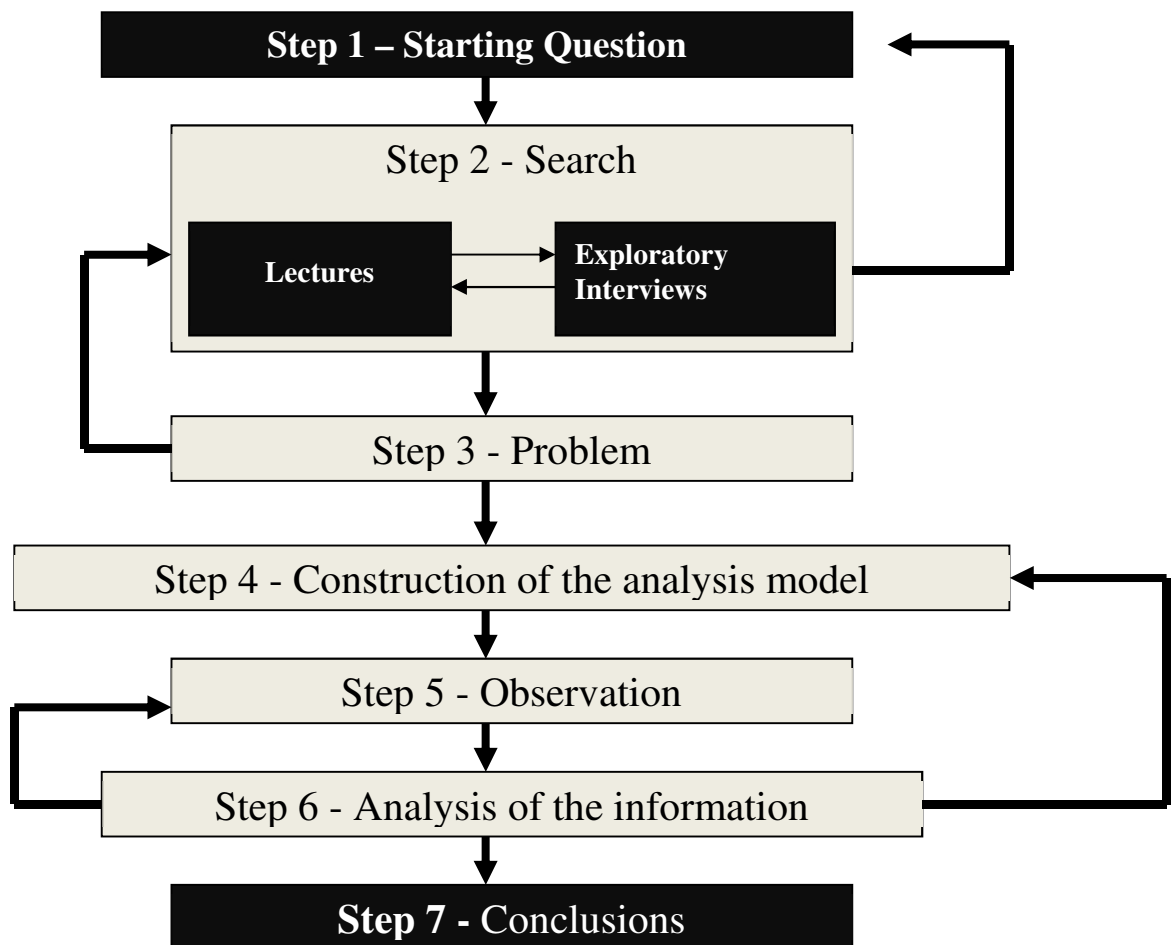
Step 1 – Starting Question

Step 2 - Search

Lectures

Exploratory Interviews

Step 3 - Problem

Step 4 - Construction of the analysis model

Step 5 - Observation

Step 6 - Analysis of the information

Step 7 - Conclusions